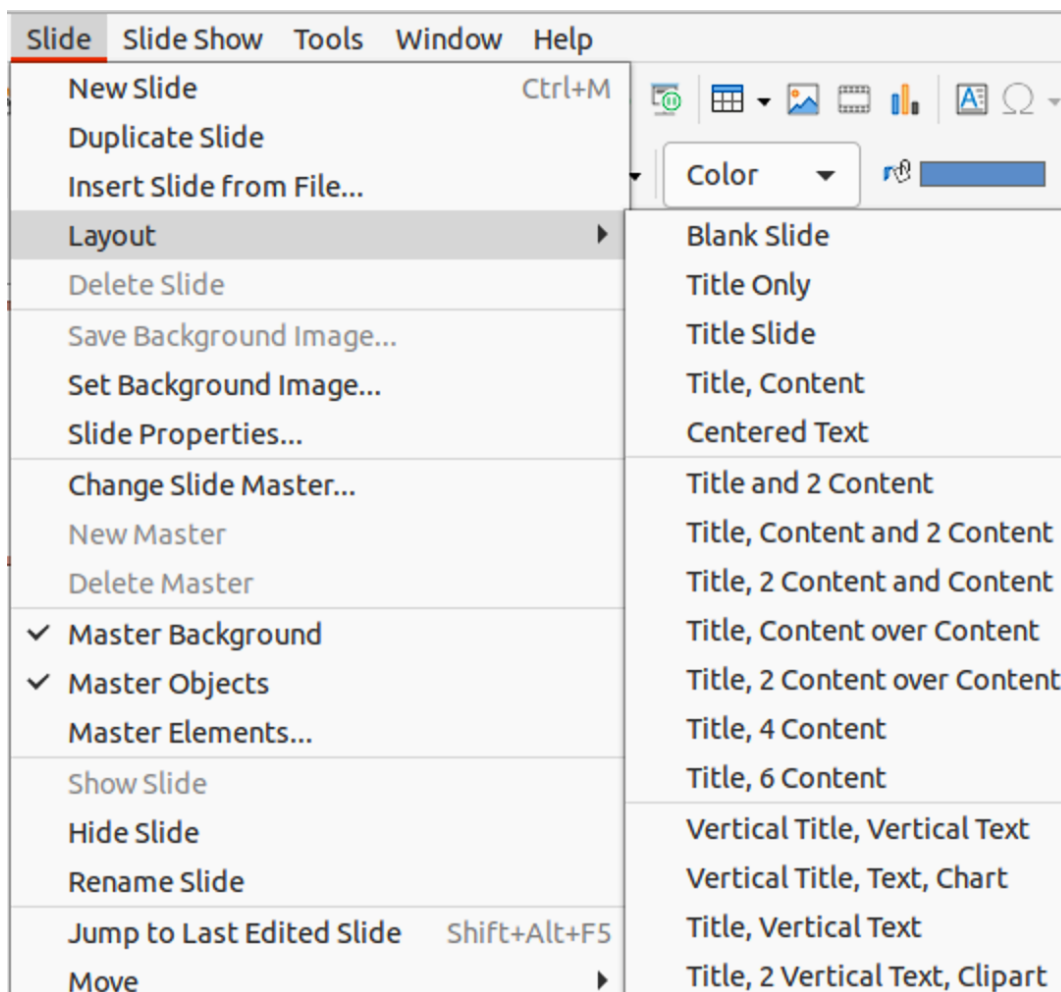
Slide Slide Show Tools Window Help

New Slide Ctrl+M
Duplicate Slide
Insert Slide from File...
Layout
Delete Slide
Save Background Image...
Set Background Image...
Slide Properties...
Change Slide Master...
New Master
Delete Master
✓ Master Background
✓ Master Objects
Master Elements...
Show Slide
Hide Slide
Rename Slide
Jump to Last Edited Slide Shift+Alt+F5
Move

Color

Blank Slide
Title Only
Title Slide
Title, Content
Centered Text
Title and 2 Content
Title, Content and 2 Content
Title, 2 Content and Content
Title, Content over Content
Title, 2 Content over Content
Title, 4 Content
Title, 6 Content
Vertical Title, Vertical Text
Vertical Title, Text, Chart
Title, Vertical Text
Title, 2 Vertical Text, Clipart